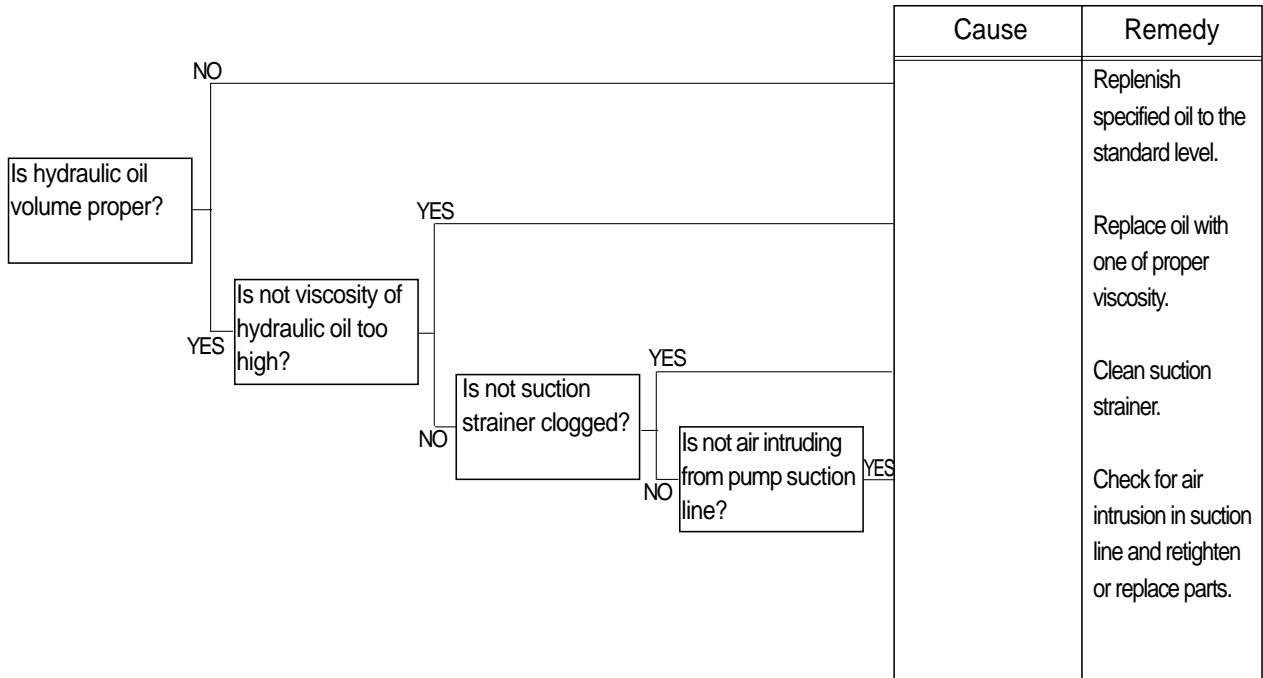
| Cause | Remedy |
|---|---|
| | Replenish specified oil to the standard level. |
| | Replace oil with one of proper viscosity. |
| | Clean suction strainer. |
| | Check for air intrusion in suction line and retighten or replace parts. |

Is hydraulic oil volume proper?

NO

YES

Is not viscosity of hydraulic oil too high?

YES

NO

Is not suction strainer clogged?

YES

NO

Is not air intruding from pump suction line?

YES